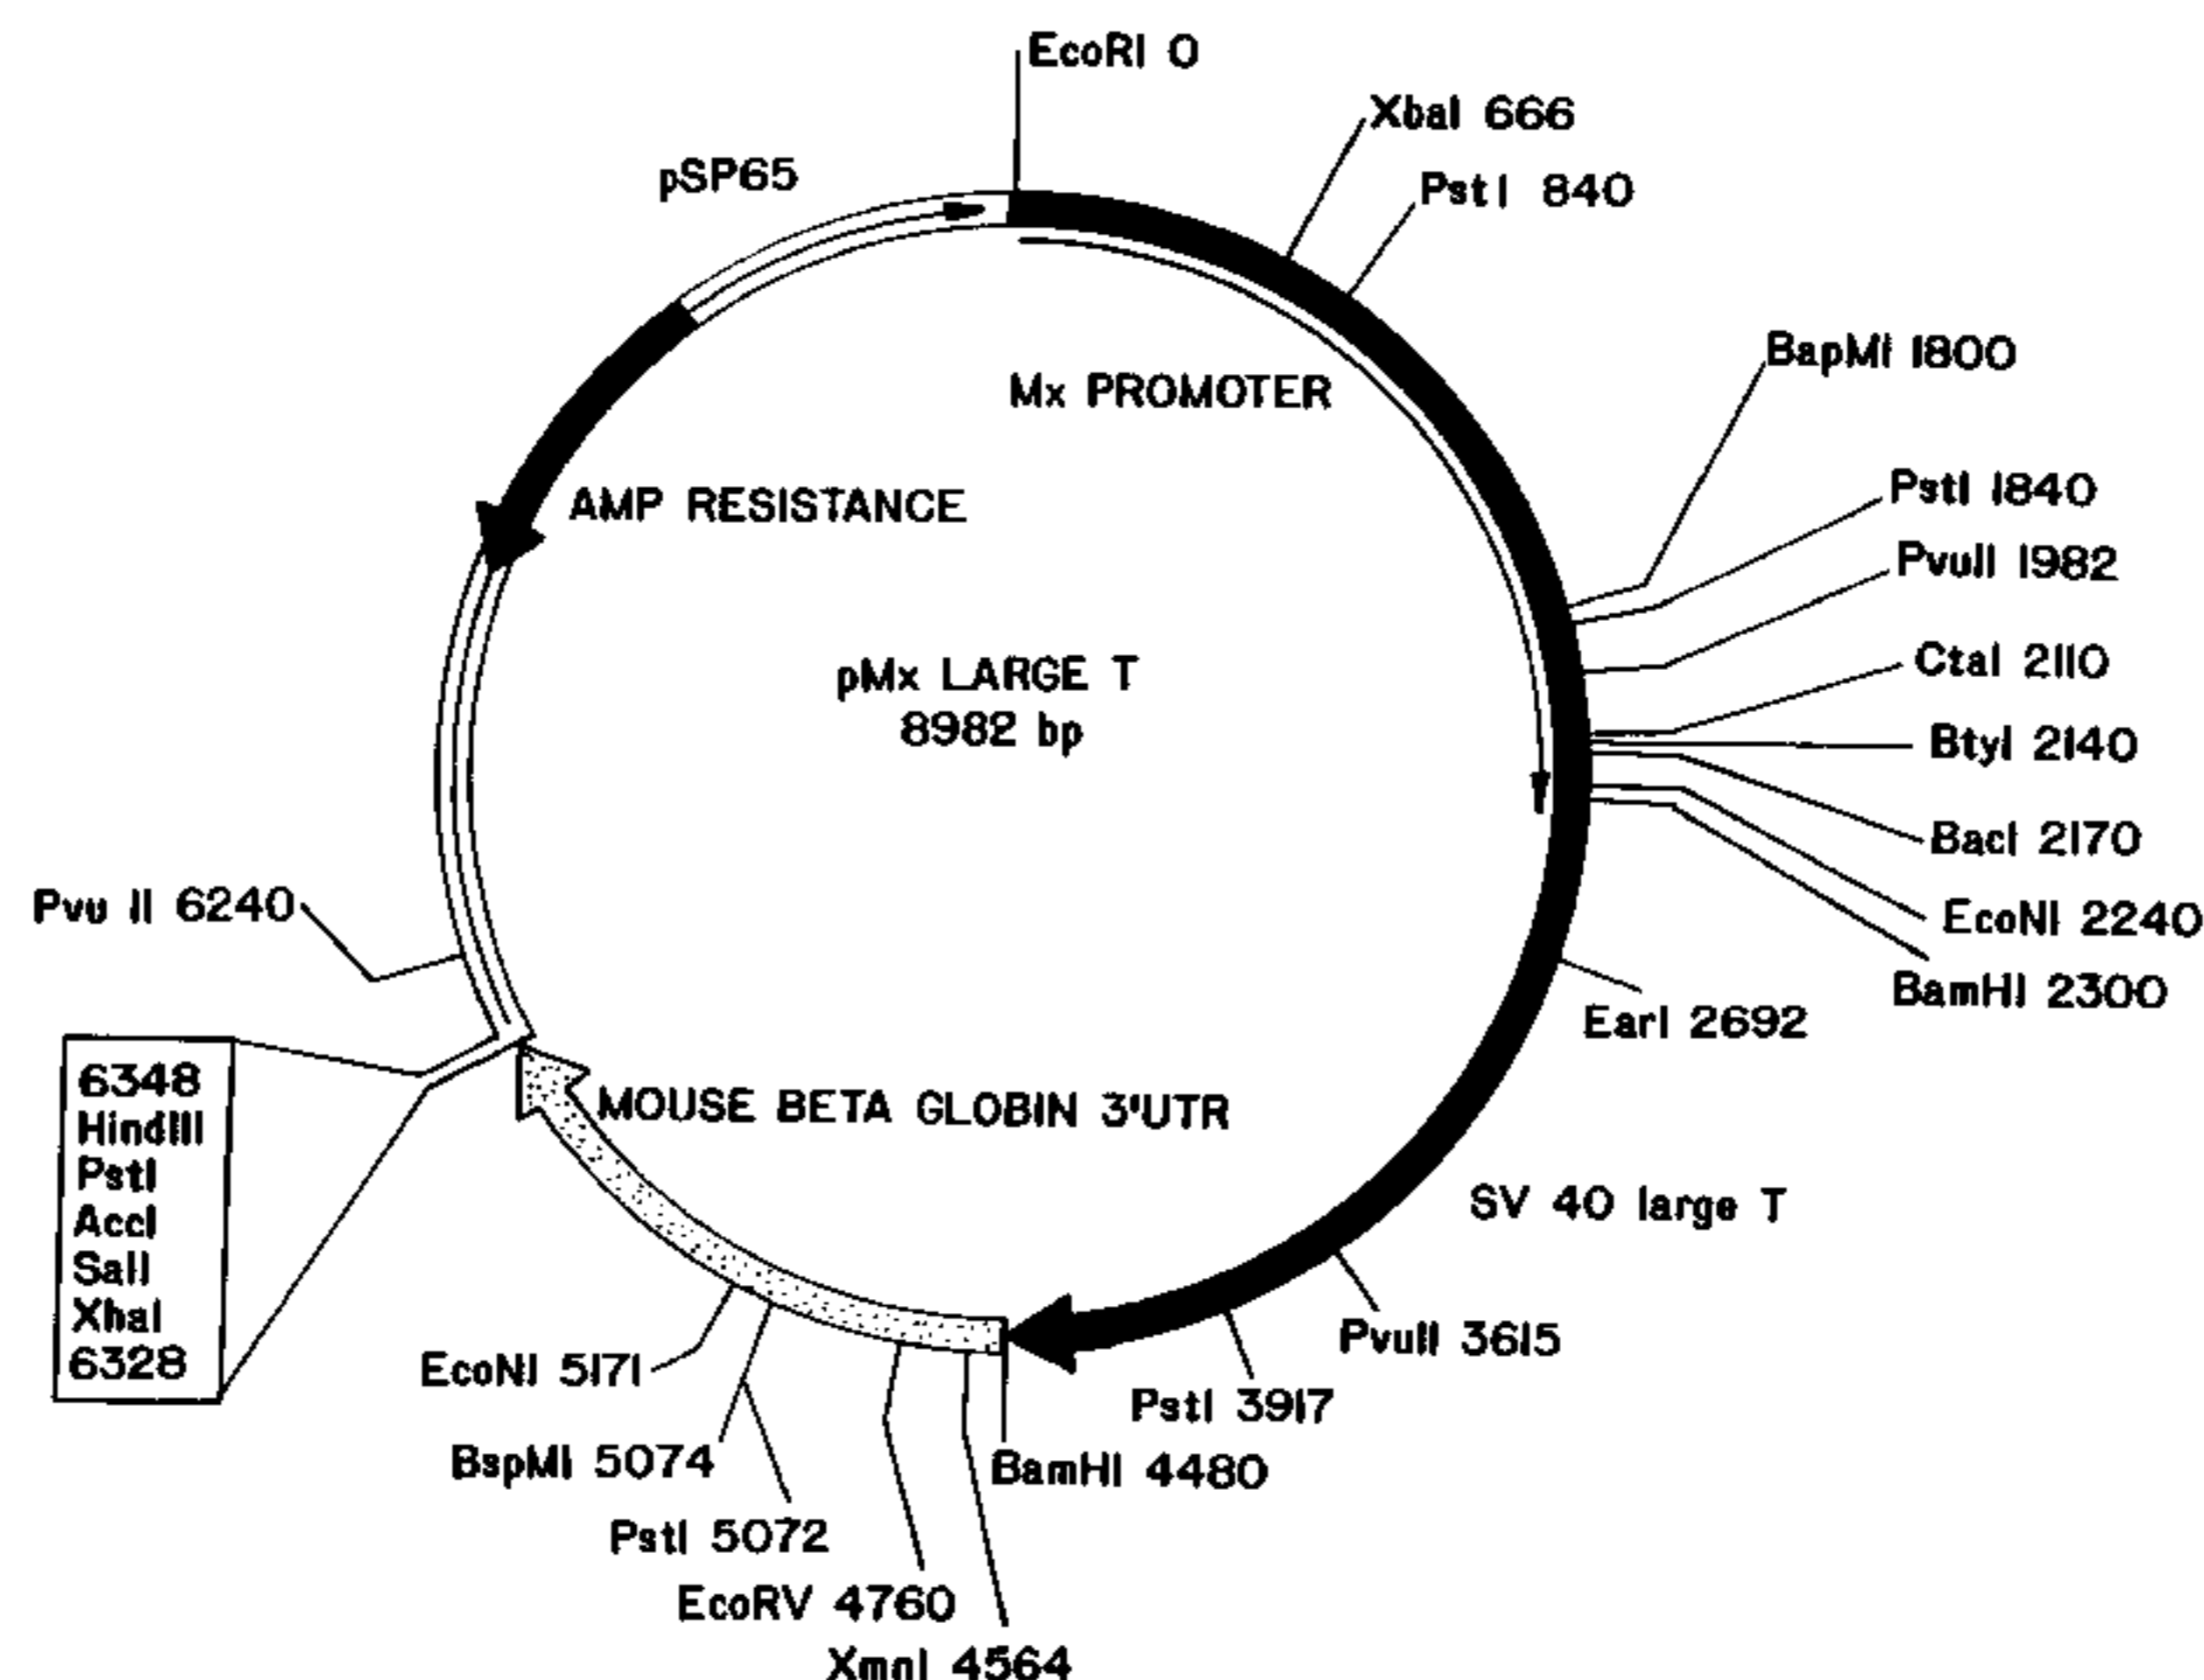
EcoRI 0

XbaI 666

PstI 840

pSP65

BapMI 1800

Mx PROMOTER

PstI 1840

AMP RESISTANCE

PvuII 1982

CtaI 2110

pMx LARGE T
8982 bp

BtyI 2140

BacI 2170

Pvu II 6240

EcoNI 2240

BamHI 2300

EarI 2692

6348
HindIII
PstI
AccI
SalI
XhaI
6328

MOUSE BETA GLOBIN 3'UTR

SV 40 large T

PvuII 3615

EcoNI 5171

PstI 3917

BspMI 5074

BamHI 4480

PstI 5072

EcoRV 4760

XmaI 4564